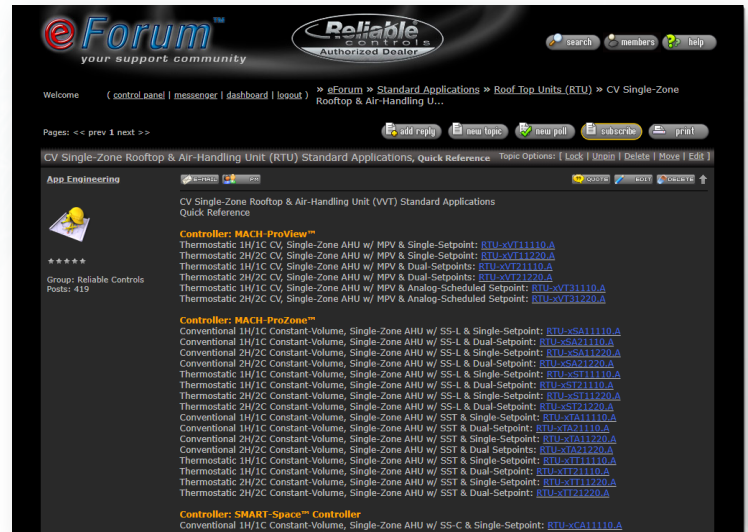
eForum™
your support community

Reliable controls
Authorized Dealer

search members help

Welcome ( control panel | messenger | dashboard | logout ) » eForum » Standard Applications » Roof Top Units (RTU) » CV Single-Zone Rooftop & Air-Handling U...

Pages: << prev 1 next >>

add reply new topic new poll subscribe print

CV Single-Zone Rooftop & Air-Handling Unit (RTU) Standard Applications, Quick Reference Topic Options: [ Lock | Unpin | Delete | Move | Edit ]

App Engineering

E-MAIL PM

QUOTE EDIT DELETE

★★★★★
Group: Reliable Controls
Posts: 419

CV Single-Zone Rooftop & Air-Handling Unit (VVT) Standard Applications
Quick Reference

Controller: MACH-ProView™
Thermostatic 1H/1C CV, Single-Zone AHU w/ MPV & Single-Setpoint: RTU-xVT11110.A
Thermostatic 2H/2C CV, Single-Zone AHU w/ MPV & Single-Setpoint: RTU-xVT11220.A
Thermostatic 1H/1C CV, Single-Zone AHU w/ MPV & Dual-Setpoints: RTU-xVT21110.A
Thermostatic 2H/2C CV, Single-Zone AHU w/ MPV & Dual-Setpoints: RTU-xVT21220.A
Thermostatic 1H/1C CV, Single-Zone AHU w/ MPV & Analog-Scheduled Setpoint: RTU-xVT31110.A
Thermostatic 2H/2C CV, Single-Zone AHU w/ MPV & Analog-Scheduled Setpoint: RTU-xVT31220.A

Controller: MACH-ProZone™
Conventional 1H/1C Constant-Volume, Single-Zone AHU w/ SS-L & Single-Setpoint: RTU-xSA11110.A
Conventional 1H/1C Constant-Volume, Single-Zone AHU w/ SS-L & Dual-Setpoints: RTU-xSA21110.A
Conventional 2H/2C Constant-Volume, Single-Zone AHU w/ SS-L & Single-Setpoint: RTU-xSA11220.A
Conventional 2H/2C Constant-Volume, Single-Zone AHU w/ SS-L & Dual-Setpoints: RTU-xSA21220.A
Thermostatic 1H/1C Constant-Volume, Single-Zone AHU w/ SS-L & Single-Setpoint: RTU-xST11110.A
Thermostatic 1H/1C Constant-Volume, Single-Zone AHU w/ SS-L & Dual-Setpoints: RTU-xST21110.A
Thermostatic 2H/2C Constant-Volume, Single-Zone AHU w/ SS-L & Single-Setpoint: RTU-xST11220.A
Thermostatic 2H/2C Constant-Volume, Single-Zone AHU w/ SS-L & Dual-Setpoints: RTU-xST21220.A
Conventional 1H/1C Constant-Volume, Single-Zone AHU w/ SST & Single-Setpoint: RTU-xTA11110.A
Conventional 1H/1C Constant-Volume, Single-Zone AHU w/ SST & Dual-Setpoints: RTU-xTA21110.A
Conventional 2H/2C Constant-Volume, Single-Zone AHU w/ SST & Single-Setpoint: RTU-xTA11220.A
Conventional 2H/2C Constant-Volume, Single-Zone AHU w/ SST & Dual-Setpoints: RTU-xTA21220.A
Thermostatic 1H/1C Constant-Volume, Single-Zone AHU w/ SST & Single-Setpoint: RTU-xTT11110.A
Thermostatic 1H/1C Constant-Volume, Single-Zone AHU w/ SST & Dual-Setpoints: RTU-xTT21110.A
Thermostatic 2H/2C Constant-Volume, Single-Zone AHU w/ SST & Single-Setpoint: RTU-xTT11220.A
Thermostatic 2H/2C Constant-Volume, Single-Zone AHU w/ SST & Dual-Setpoints: RTU-xTT21220.A

Controller: SMART-Space™ Controller
Conventional 1H/1C Constant-Volume, Single-Zone AHU w/ SS-C & Single-Setpoint: RTU-xCA11110.A